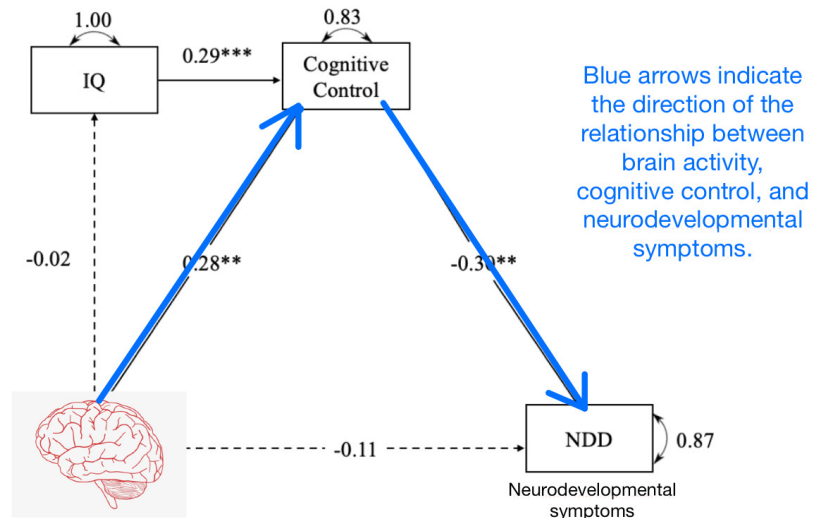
1.00

IQ

0.29***

0.83

Cognitive Control

Blue arrows indicate the direction of the relationship between brain activity, cognitive control, and neurodevelopmental symptoms.

-0.02

0.28**

-0.30**

-0.11

NDD

0.87

Neurodevelopmental symptoms